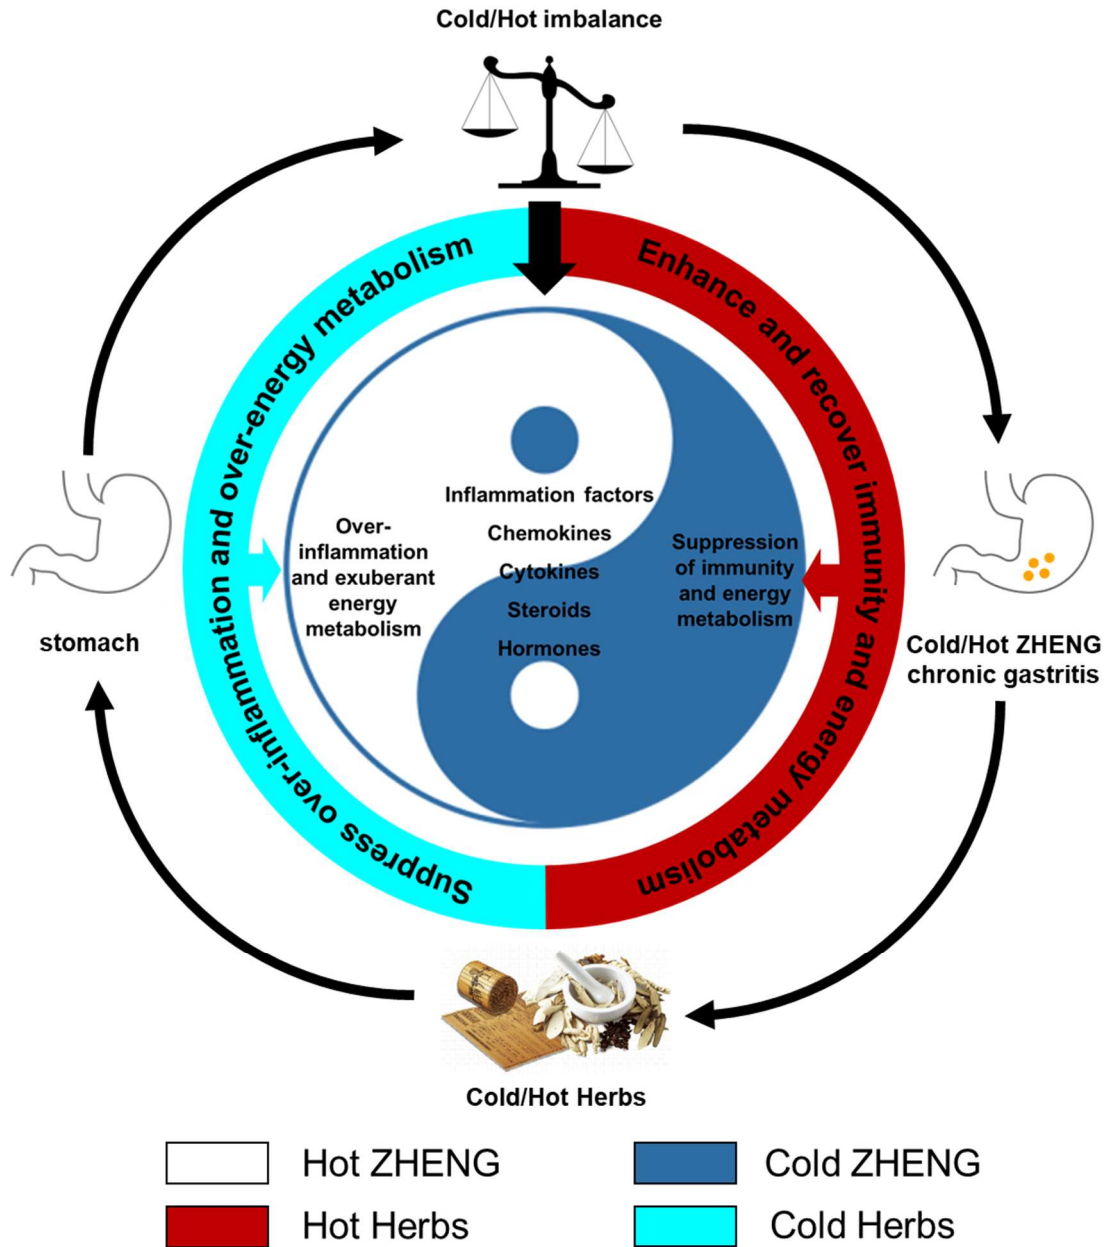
Cold/Hot imbalance

Suppress over-inflammation and over-energy metabolism

Enhance and recover immunity and energy metabolism

Over-inflammation and exuberant energy metabolism

Inflammation factors
Chemokines
Cytokines
Steroids
Hormones

Suppression of immunity and energy metabolism

stomach

Cold/Hot ZHENG chronic gastritis

Cold/Hot Herbs

Hot ZHENG
Cold ZHENG
Hot Herbs
Cold Herbs